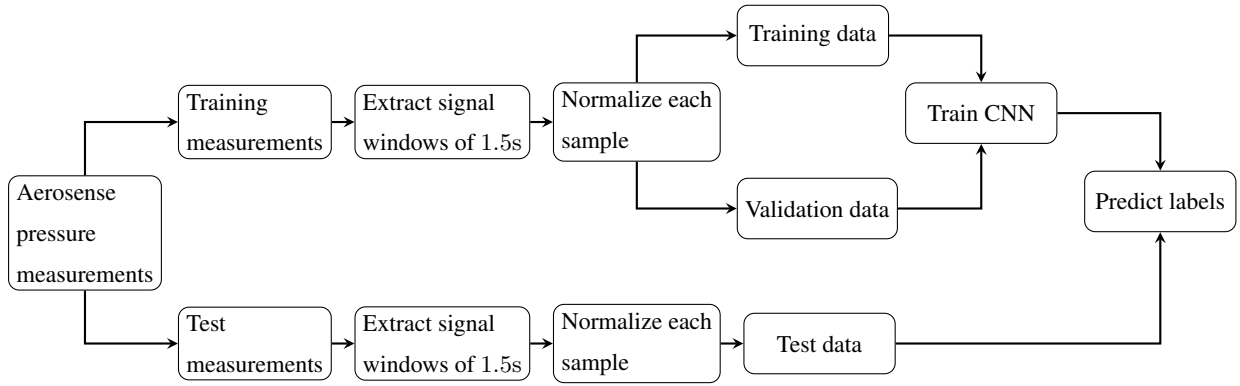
Aerosense pressure measurements

Training measurements

Extract signal windows of 1.5s

Normalize each sample

Training data

Validation data

Train CNN

Test measurements

Extract signal windows of 1.5s

Normalize each sample

Test data

Predict labels